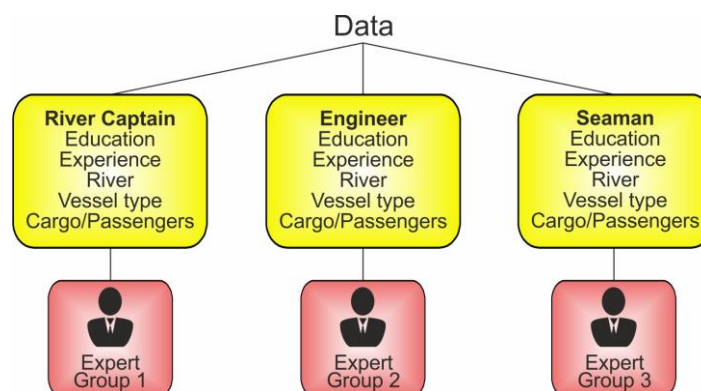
Data

**River Captain**
Education
Experience
River
Vessel type
Cargo/Passengers

**Engineer**
Education
Experience
River
Vessel type
Cargo/Passengers

**Seaman**
Education
Experience
River
Vessel type
Cargo/Passengers

Expert Group 1

Expert Group 2

Expert Group 3